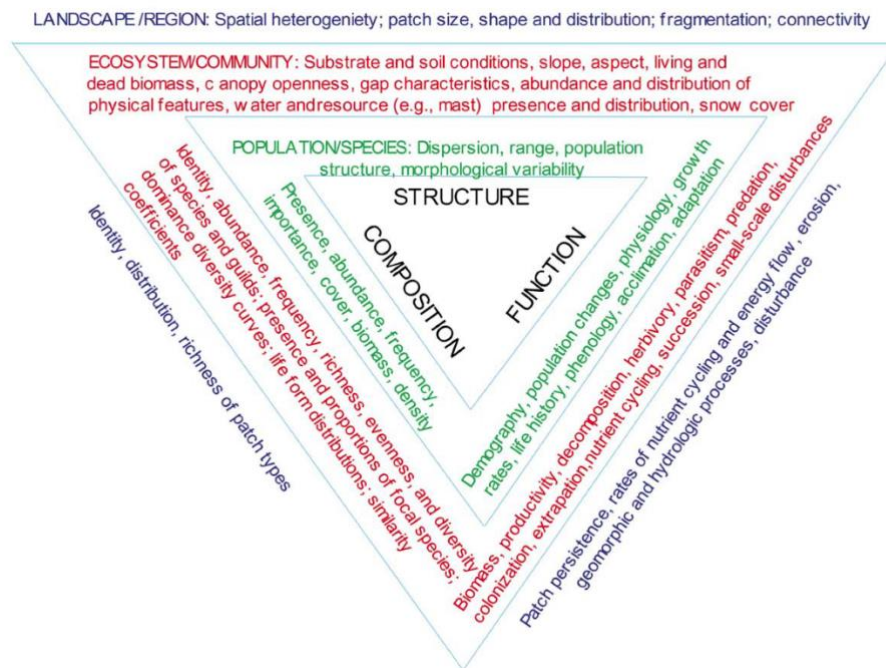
LANDSCAPE /REGION: Spatial heterogeniety; patch size, shape and distribution; fragmentation; connectivity

ECOSYSTEM/COMMUNITY: Substrate and soil conditions, slope, aspect, living and dead biomass, c anopy openness, gap characteristics, abundance and distribution of physical features, w ater andresource (e.g., mast) presence and distribution, snow cover

POPULATION/SPECIES: Dispersion, range, population structure, morphological variability

STRUCTURE

COMPOSITION

FUNCTION

Presence, abundance, frequency, importance, cover, biomass, density

Identity, abundance, frequency, richness, evenness, and diversity of species and guilds; presence and proportions of focal species; dominance diversity curves; life form distributions; similarity coefficients

Identity, distribution, richness of patch types

Demography, population changes, physiology, grow th rates, life history, phenology, acclimation, adaptation

Biomass, productivity, decomposition, herbivory, parasitism, predation, colonization, extrapation,nutrient cycling, succession, small-scale disturbances

Patch persistence, rates of nutrient cycling and energy flow , erosion, geomorphic and hydrologic processes, disturbance